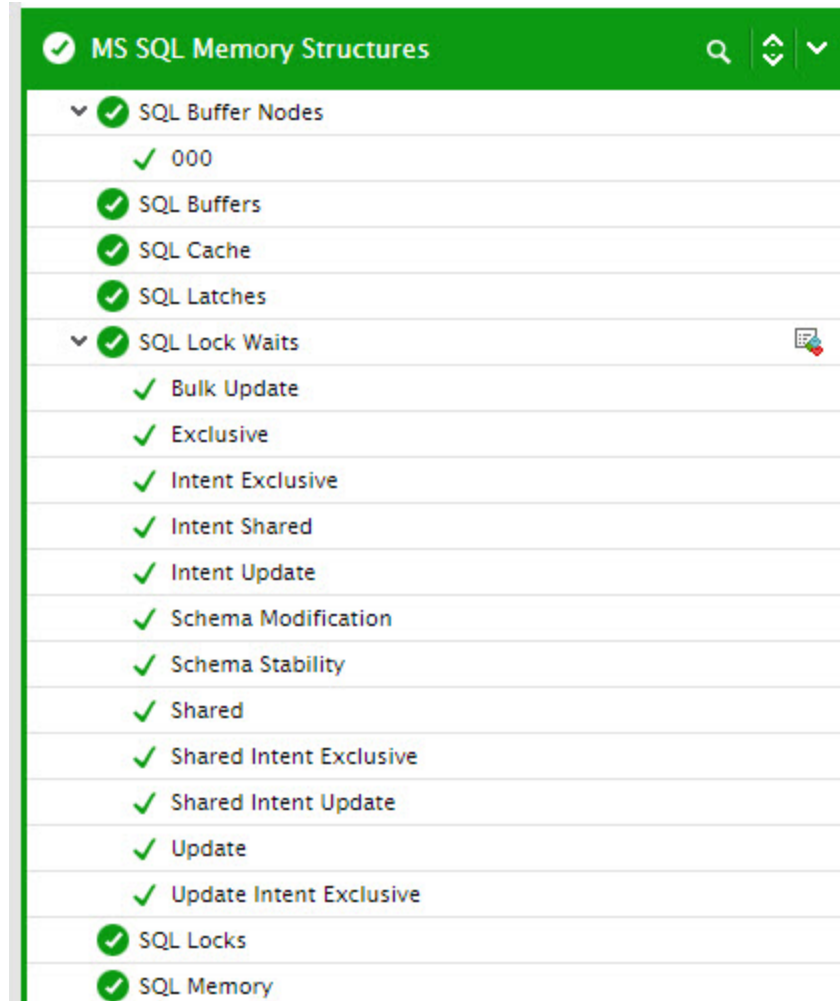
MS SQL Memory Structures

SQL Buffer Nodes
000
SQL Buffers
SQL Cache
SQL Latches
SQL Lock Waits
Bulk Update
Exclusive
Intent Exclusive
Intent Shared
Intent Update
Schema Modification
Schema Stability
Shared
Shared Intent Exclusive
Shared Intent Update
Update
Update Intent Exclusive
SQL Locks
SQL Memory